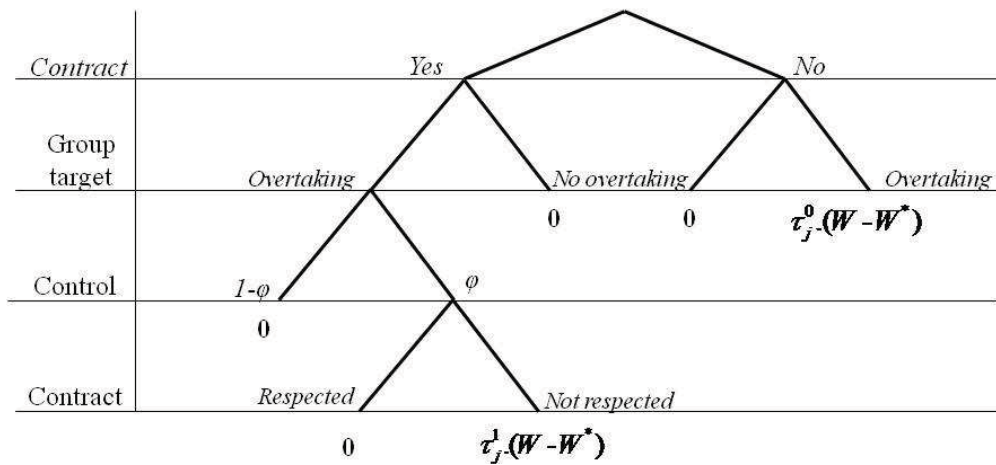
Contract

Yes

No

Group target

Overtaking

No overtaking

Overtaking

0

0

$\tau_{j}^{0}.(W - W^{*})$

Control

$1-\varphi$

$\varphi$

0

Contract

Respected

Not respected

0

$\tau_{j}^{1}.(W - W^{*})$